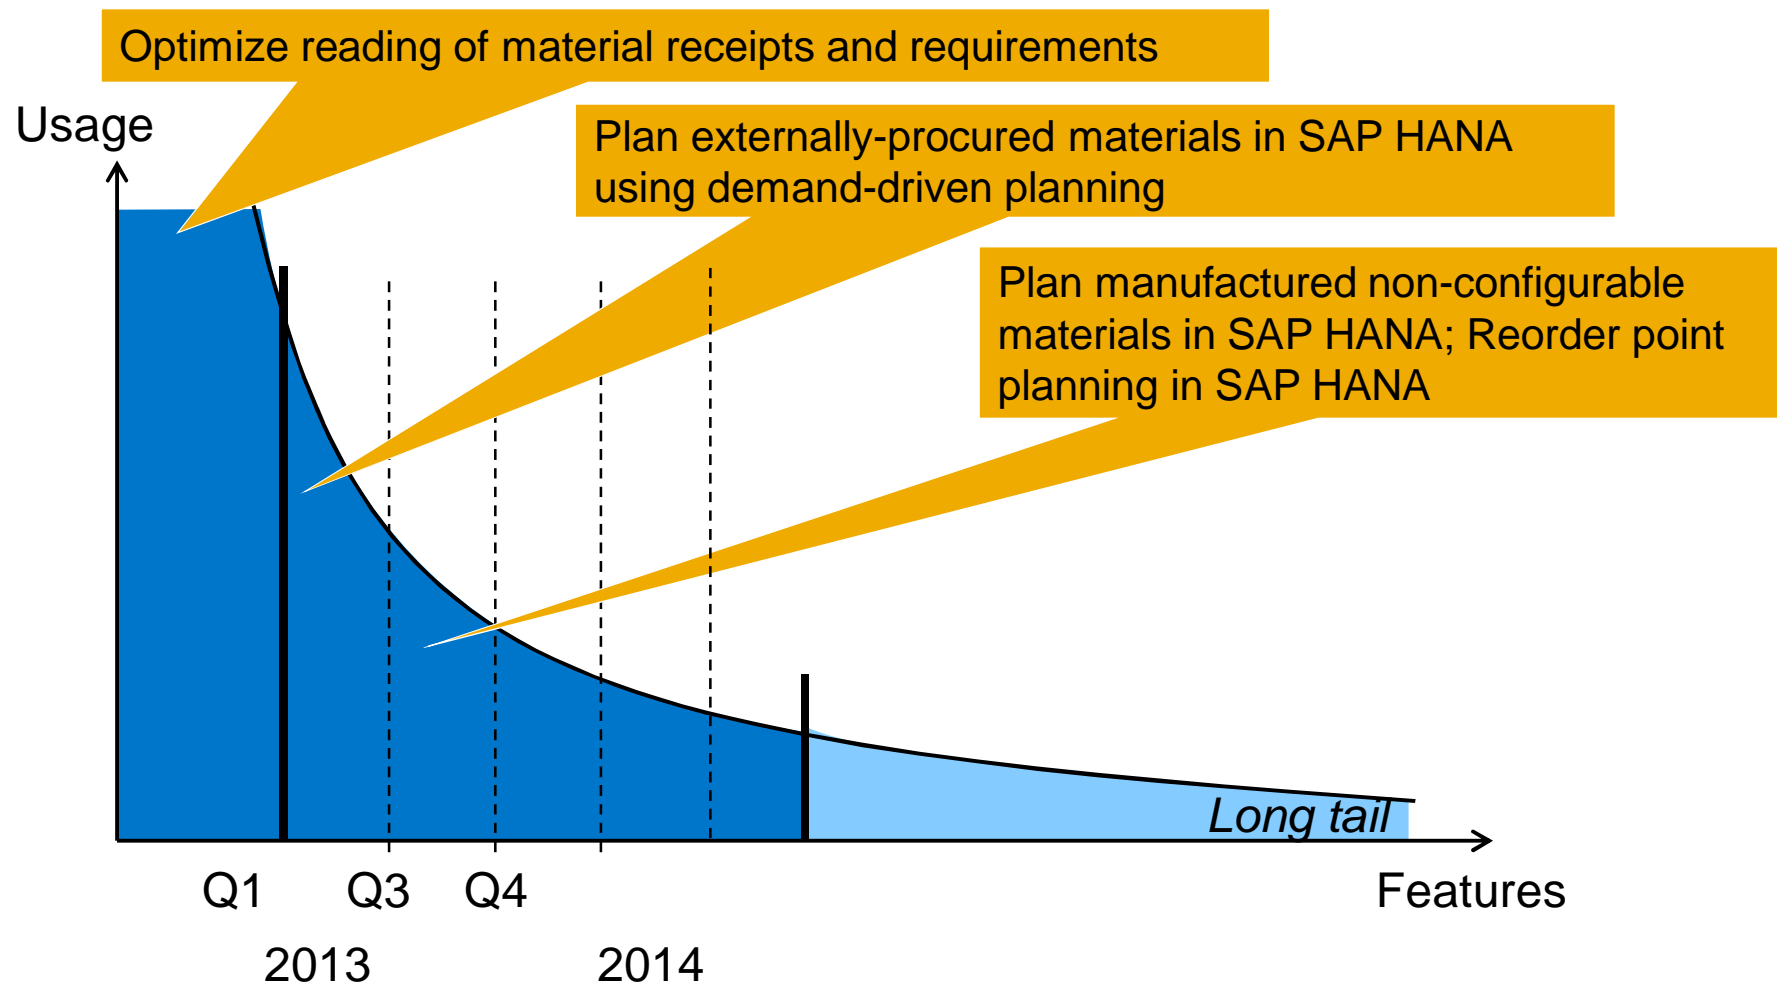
Optimize reading of material receipts and requirements

Usage

Plan externally-procured materials in SAP HANA using demand-driven planning

Plan manufactured non-configurable materials in SAP HANA; Reorder point planning in SAP HANA

Long tail

Q1 Q3 Q4

2013 2014

Features